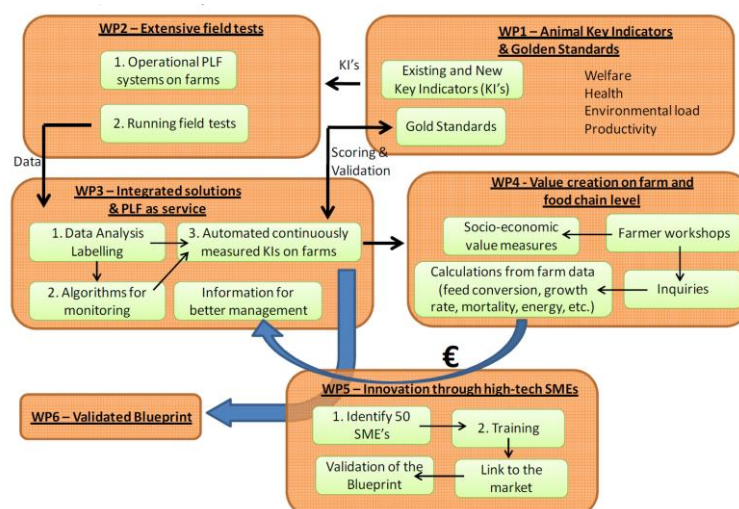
WP2 – Extensive field tests

1. Operational PLF systems on farms

2. Running field tests

KI's

WP1 – Animal Key Indicators & Golden Standards

Existing and New Key Indicators (KI's)

Welfare
Health
Environmental load
Productivity

Gold Standards

Data

Scoring & Validation

WP3 – Integrated solutions & PLF as service

1. Data Analysis Labelling

3. Automated continuously measured KIs on farms

2. Algorithms for monitoring

Information for better management

WP4 - Value creation on farm and food chain level

Socio-economic value measures

Farmer workshops

Calculations from farm data (feed conversion, growth rate, mortality, energy, etc.)

Inquiries

€

WP5 – Innovation through high-tech SMEs

WP6 – Validated Blueprint

1. Identify 50 SME's

2. Training

Validation of the Blueprint

Link to the market